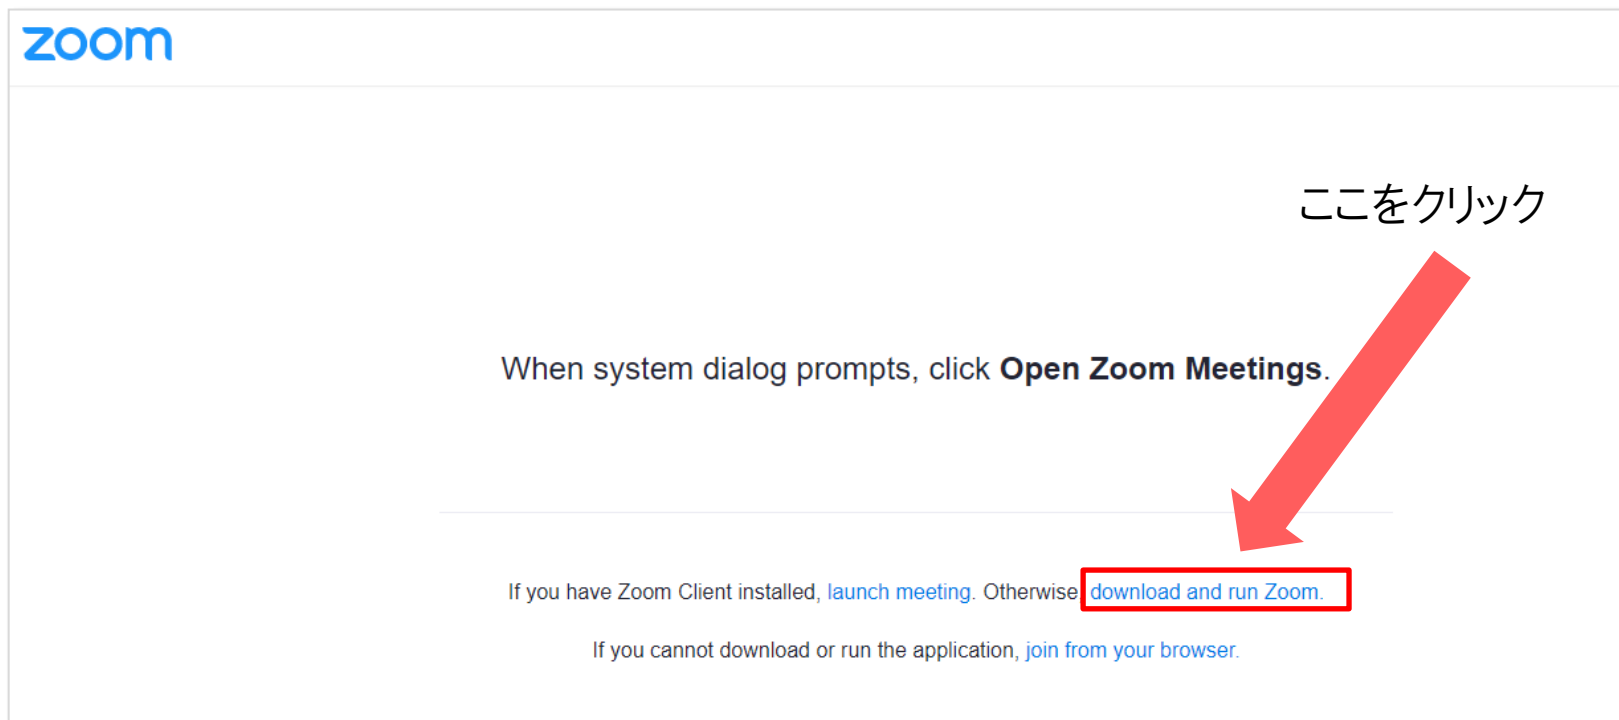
zoom

ここをクリック

When system dialog prompts, click **Open Zoom Meetings**.

If you have Zoom Client installed, launch meeting. Otherwise, download and run Zoom.

If you cannot download or run the application, join from your browser.